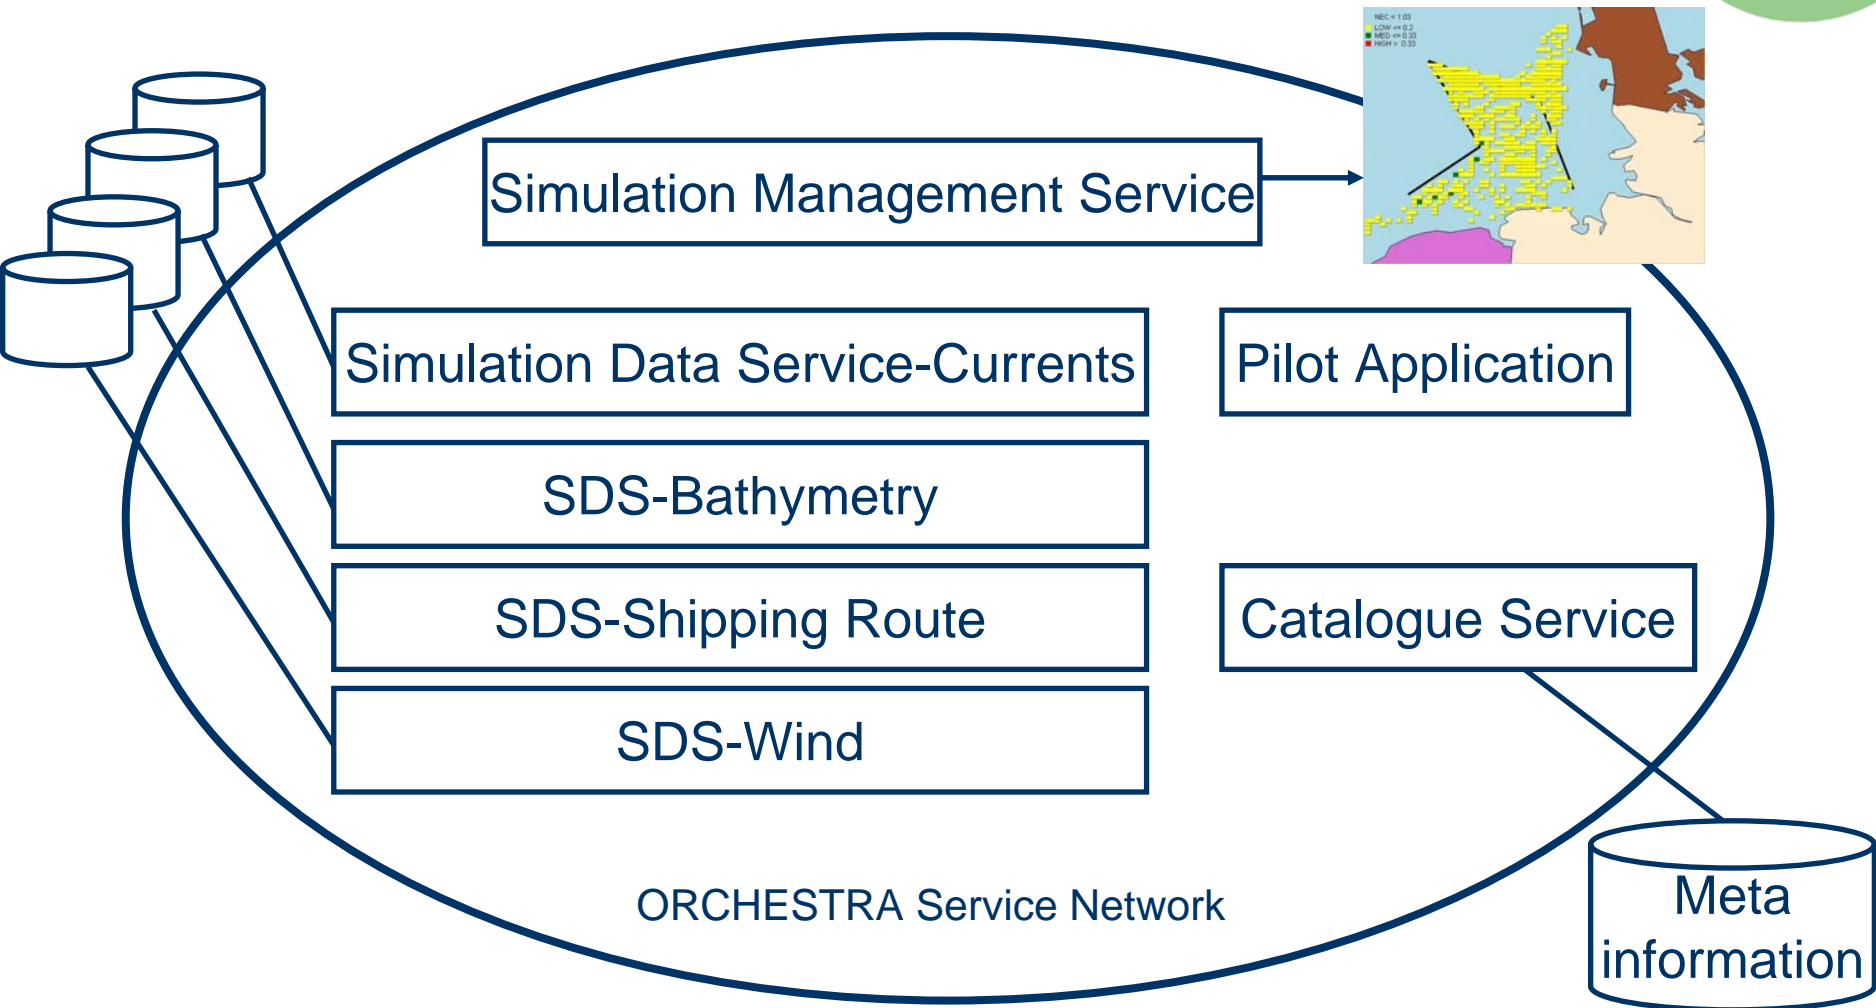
Simulation Management Service

NEC < 1.03
LOW <= 0.2
MED <= 0.33
HIGH > 0.33

Simulation Data Service-Currents

Pilot Application

SDS-Bathymetry

SDS-Shipping Route

Catalogue Service

SDS-Wind

ORCHESTRA Service Network

Meta information